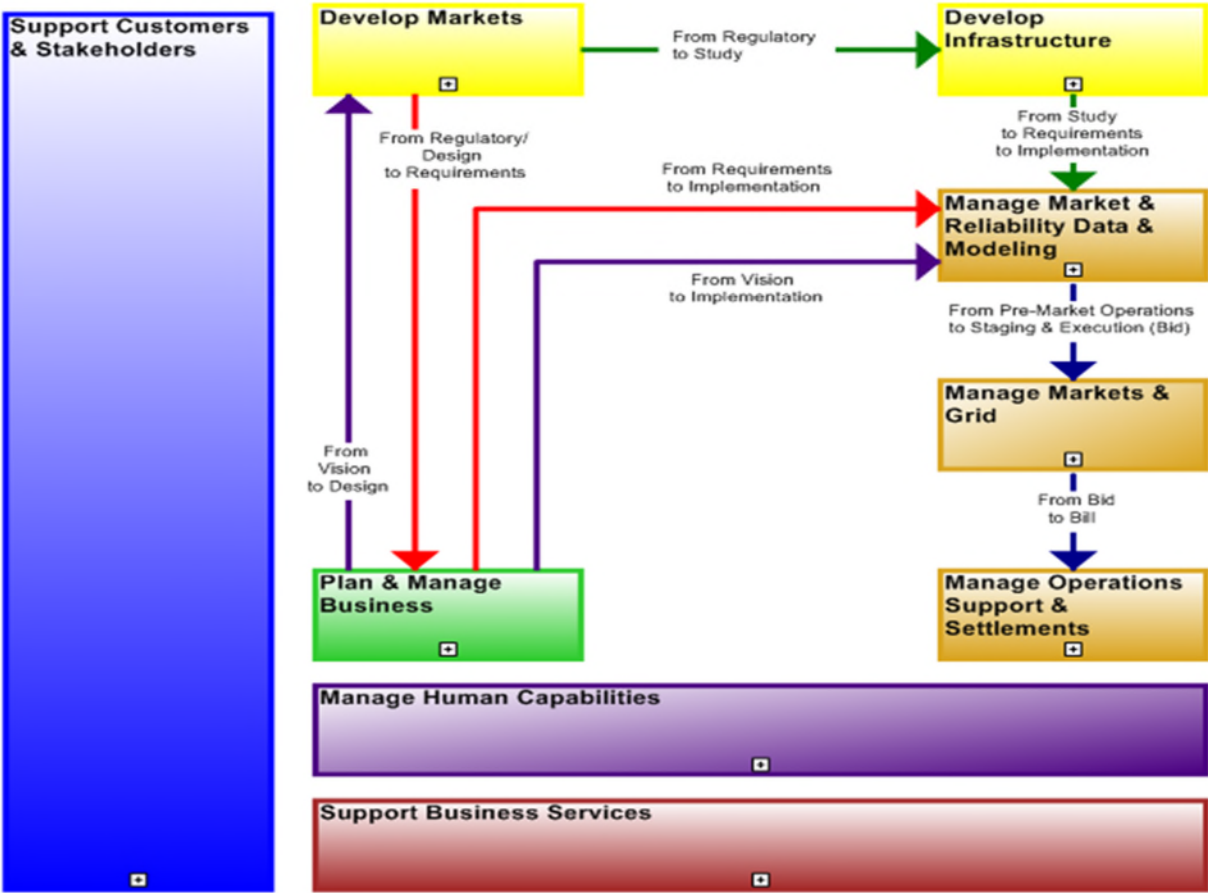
Support Customers & Stakeholders

Develop Markets

From Regulatory to Study

Develop Infrastructure

From Regulatory/ Design to Requirements

From Study to Requirements to Implementation

From Requirements to Implementation

Manage Market & Reliability Data & Modeling

From Vision to Implementation

From Pre-Market Operations to Staging & Execution (Bid)

Manage Markets & Grid

From Vision to Design

From Bid to Bill

Plan & Manage Business

Manage Operations Support & Settlements

Manage Human Capabilities

Support Business Services